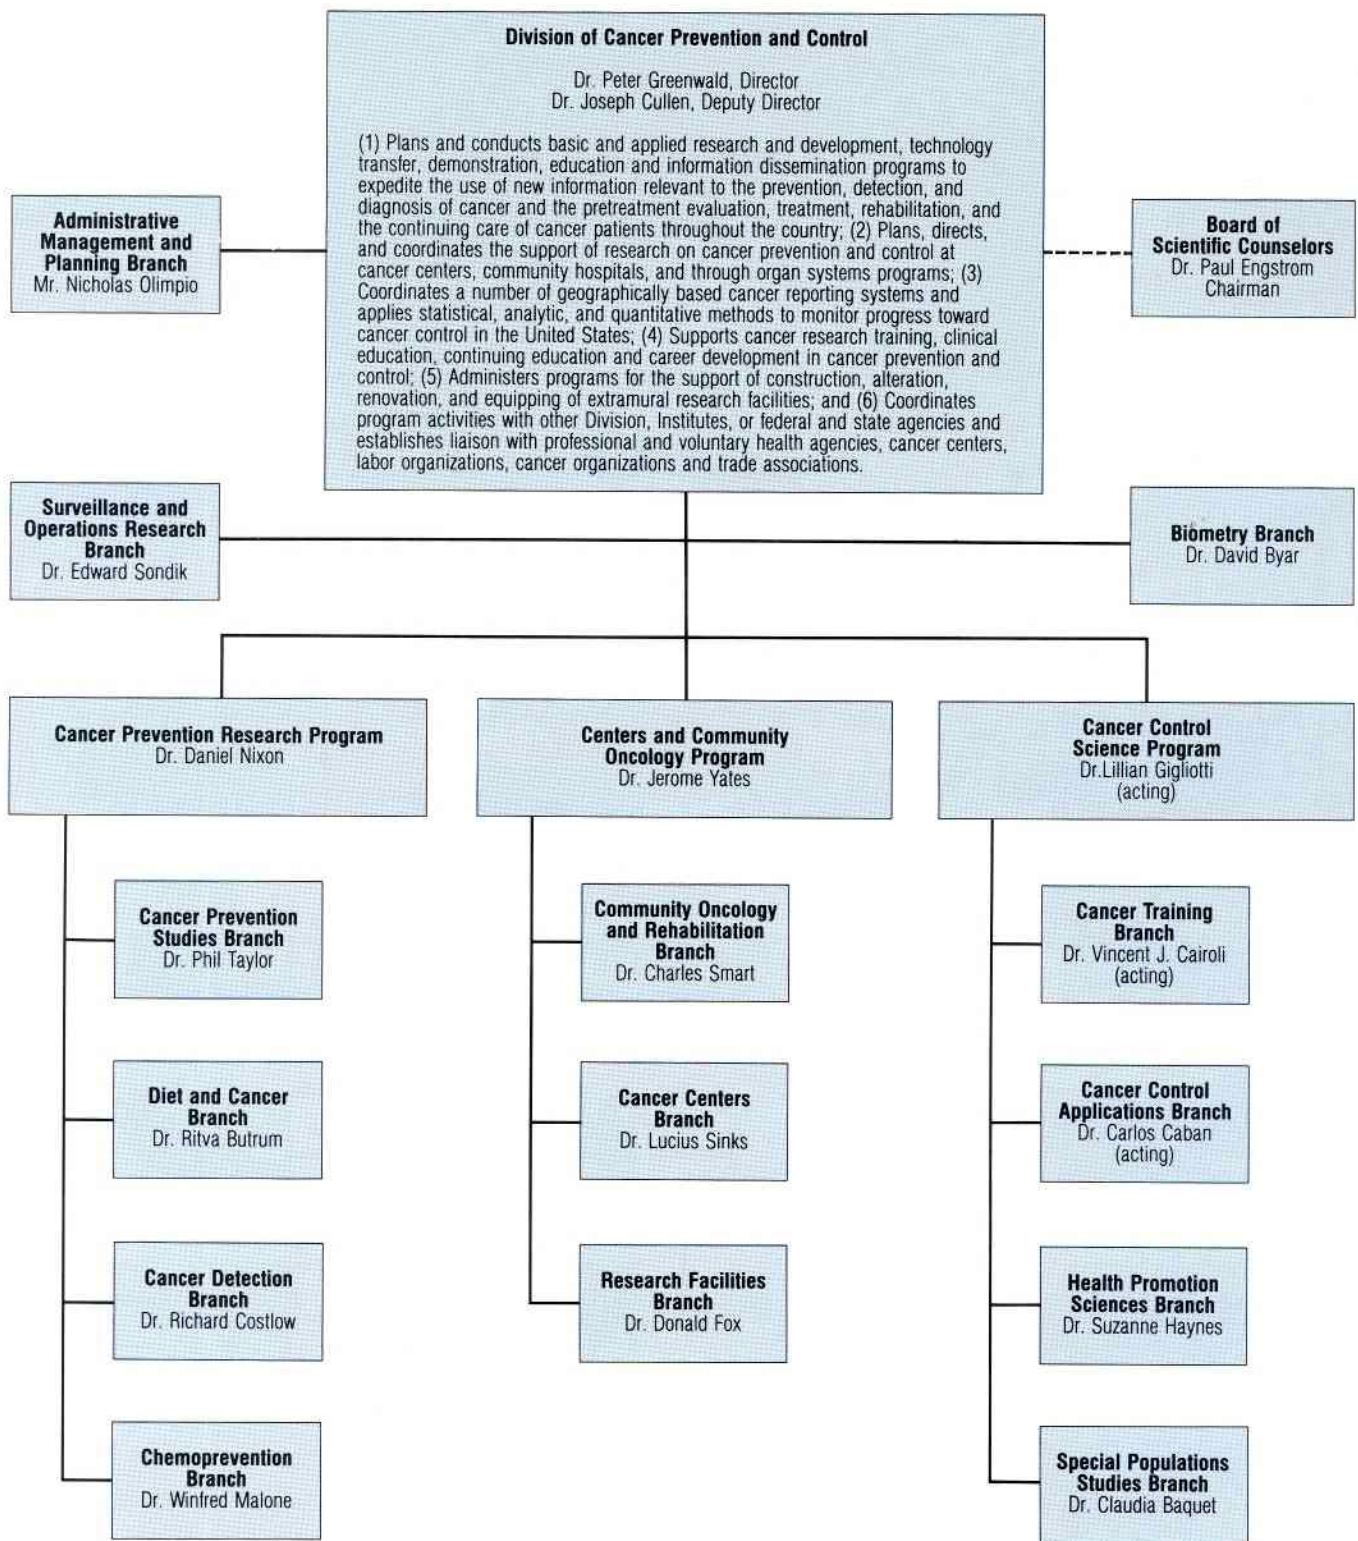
Division of Cancer Prevention and Control

Dr. Peter Greenwald, Director
Dr. Joseph Cullen, Deputy Director

(1) Plans and conducts basic and applied research and development, technology transfer, demonstration, education and information dissemination programs to expedite the use of new information relevant to the prevention, detection, and diagnosis of cancer and the pretreatment evaluation, treatment, rehabilitation, and the continuing care of cancer patients throughout the country; (2) Plans, directs, and coordinates the support of research on cancer prevention and control at cancer centers, community hospitals, and through organ systems programs; (3) Coordinates a number of geographically based cancer reporting systems and applies statistical, analytic, and quantitative methods to monitor progress toward cancer control in the United States; (4) Supports cancer research training, clinical education, continuing education and career development in cancer prevention and control; (5) Administers programs for the support of construction, alteration, renovation, and equipping of extramural research facilities; and (6) Coordinates program activities with other Division, Institutes, or federal and state agencies and establishes liaison with professional and voluntary health agencies, cancer centers, labor organizations, cancer organizations and trade associations.

Administrative Management and Planning Branch
Mr. Nicholas Olimpio

Board of Scientific Counselors
Dr. Paul Engstrom
Chairman

Surveillance and Operations Research Branch
Dr. Edward Sondik

Biometry Branch
Dr. David Byar

Cancer Prevention Research Program
Dr. Daniel Nixon

Centers and Community Oncology Program
Dr. Jerome Yates

Cancer Control Science Program
Dr.Lillian Gigliotti
(acting)

Cancer Prevention Studies Branch
Dr. Phil Taylor

Diet and Cancer Branch
Dr. Ritva Butrum

Cancer Detection Branch
Dr. Richard Costlow

Chemoprevention Branch
Dr. Winfred Malone

Community Oncology and Rehabilitation Branch
Dr. Charles Smart

Cancer Centers Branch
Dr. Lucius Sinks

Research Facilities Branch
Dr. Donald Fox

Cancer Training Branch
Dr. Vincent J. Cairoli
(acting)

Cancer Control Applications Branch
Dr. Carlos Caban
(acting)

Health Promotion Sciences Branch
Dr. Suzanne Haynes

Special Populations Studies Branch
Dr. Claudia Baquet